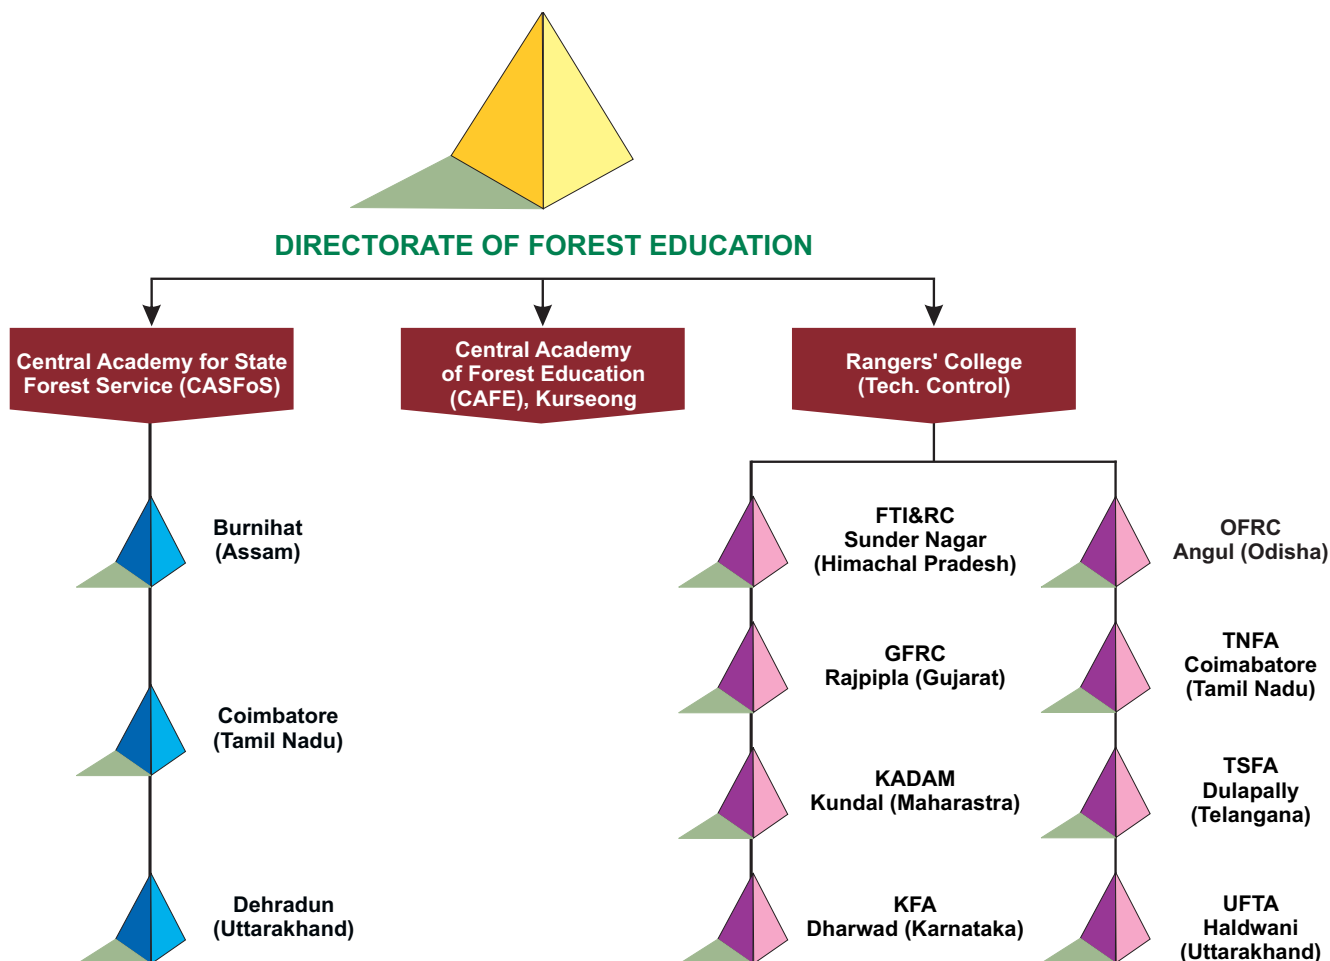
DIRECTORATE OF FOREST EDUCATION

Central Academy for State Forest Service (CASFoS)

Central Academy of Forest Education (CAFE), Kurseong

Rangers' College (Tech. Control)

Burnihat (Assam)

Coimbatore (Tamil Nadu)

Dehradun (Uttarakhand)

FTI&RC Sunder Nagar (Himachal Pradesh)

OFRC Angul (Odisha)

GFRC Rajpipla (Gujarat)

TNFA Coimbatore (Tamil Nadu)

KADAM Kundal (Maharastra)

TSFA Dulapally (Telangana)

KFA Dharwad (Karnataka)

UFTA Haldwani (Uttarakhand)